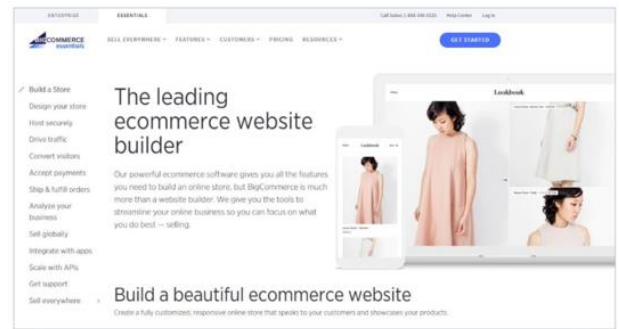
ENTERPRISE ESSENTIALS

Call Sales: 1-888-248-9325 Help Center Log In

BIGCOMMERCE essentials

SELL EVERYWHERE FEATURES CUSTOMERS PRICING RESOURCES

GET STARTED

Build a Store
Design your store
Host securely
Drive traffic
Convert visitors
Accept payments
Ship & fulfill orders
Analyze your business
Sell globally
Integrate with apps
Scale with APIs
Get support
Sell everywhere

The leading ecommerce website builder

Our powerful ecommerce software gives you all the features you need to build an online store, but BigCommerce is much more than a website builder. We give you the tools to streamline your online business so you can focus on what you do best — selling.

Lookbook

Lookbook

Build a beautiful ecommerce website

Create a fully customized, responsive online store that speaks to your customers and showcases your products.